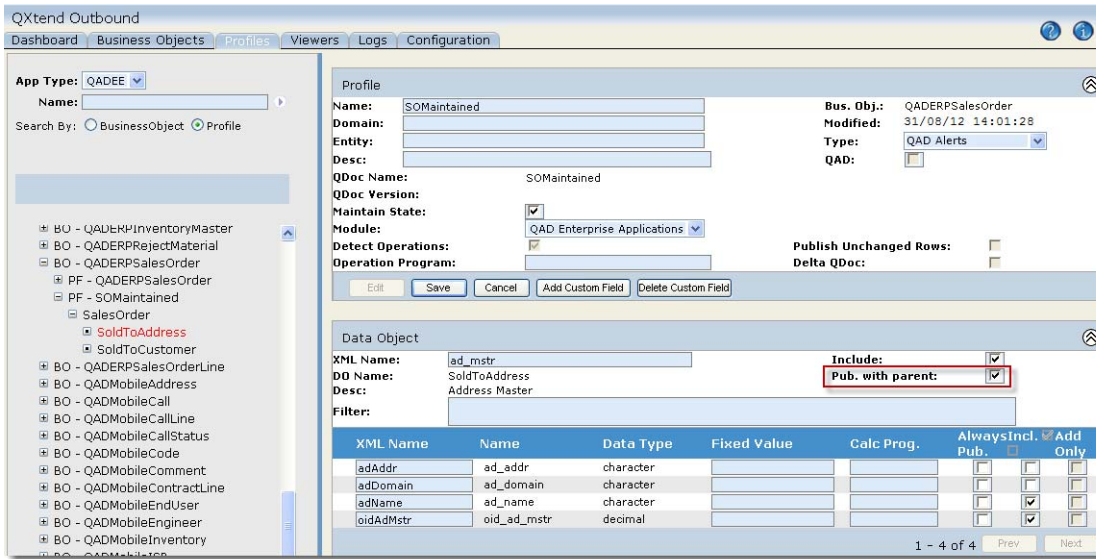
QXtend Outbound
Dashboard | Business Objects | Profiles | Viewers | Logs | Configuration

App Type: QADEE
Name:
Search By: BusinessObject Profile

BO - QADERPInventoryMaster
BO - QADERPRejectMaterial
BO - QADERPSalesOrder
PF - QADERPSalesOrder
PF - SOMaintained
SalesOrder
SoldToAddress
SoldToCustomer
BO - QADERPSalesOrderLine
BO - QADMobileAddress
BO - QADMobileCall
BO - QADMobileCallLine
BO - QADMobileCallStatus
BO - QADMobileCode
BO - QADMobileComment
BO - QADMobileContractLine
BO - QADMobileEndUser
BO - QADMobileEngineer
BO - QADMobileInventory
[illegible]

Profile
Name: SOMaintained
Domain:
Entity:
Desc:
QDoc Name: SOMaintained
QDoc Version:
Maintain State:
Module: QAD Enterprise Applications
Detect Operations:
Operation Program:
Bus. Obj.: QADERPSalesOrder
Modified: 31/08/12 14:01:28
Type: QAD Alerts
QAD:
Publish Unchanged Rows:
Delta QDoc:
Edit | Save | Cancel | Add Custom Field | Delete Custom Field

Data Object
XML Name: ad_mstr
DO Name: SoldToAddress
Desc: Address Master
Filter:
Include:
Pub. with parent:

| XML Name | Name | Data Type | Fixed Value | Calc Prog. | Always Pub. | Incl. | Add Only |
|---|---|---|---|---|---|---|---|
| adAddr | ad_addr | character | | | | | |
| adDomain | ad_domain | character | | | | | |
| adName | ad_name | character | | | | | |
| oidAdMstr | oid_ad_mstr | decimal | | | | | |

1 - 4 of 4 Prev Next